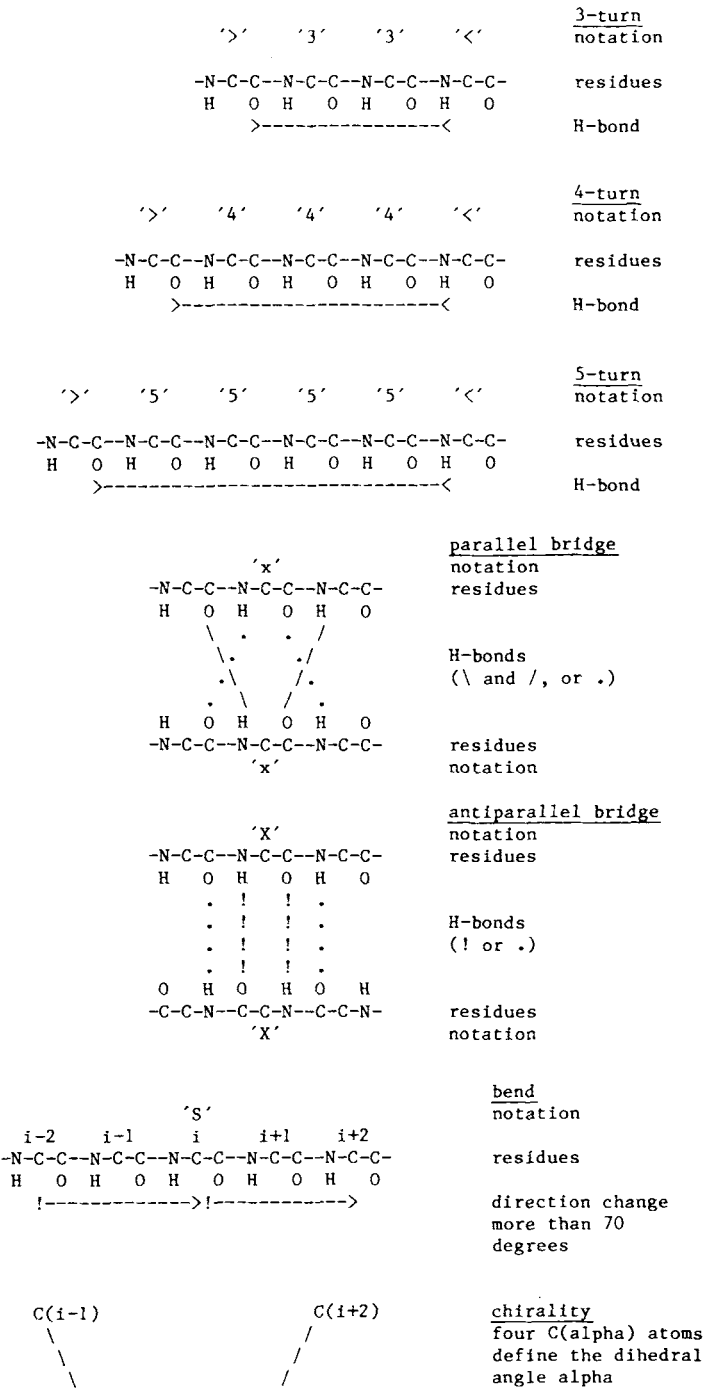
'>'    '3'    '3'    '<'    3-turn notation

-N-C-C--N-C-C--N-C-C--N-C-C-    residues
H  O  H  O  H  O  H  O
>---------------<    H-bond

'>'    '4'    '4'    '4'    '<'    4-turn notation

-N-C-C--N-C-C--N-C-C--N-C-C--N-C-C-    residues
H  O  H  O  H  O  H  O  H  O
>----------------------<    H-bond

'>'    '5'    '5'    '5'    '5'    '<'    5-turn notation

-N-C-C--N-C-C--N-C-C--N-C-C--N-C-C--N-C-C-    residues
H  O  H  O  H  O  H  O  H  O  H  O
>-----------------------------<    H-bond

parallel bridge
'x'    notation
-N-C-C--N-C-C--N-C-C-    residues
H  O  H  O  H  O
\  .  .  /
\.  ./    H-bonds
.\  /.    (\ and /, or .)
.  \  /  .
H  O  H  O  H  O
-N-C-C--N-C-C--N-C-C-    residues
'x'    notation

antiparallel bridge
'X'    notation
-N-C-C--N-C-C--N-C-C-    residues
H  O  H  O  H  O
.  !  !  .
.  !  !  .
.  !  !  .    H-bonds
.  !  !  .    (! or .)
O  H  O  H  O  H
-C-C-N--C-C-N--C-C-N-    residues
'X'    notation

bend
'S'    notation
i-2    i-1    i    i+1    i+2
-N-C-C--N-C-C--N-C-C--N-C-C--N-C-C-    residues
H  O  H  O  H  O  H  O  H  O
!------------>!------------>    direction change more than 70 degrees

C(i-1)    C(i+2)    chirality
\    /    four C(alpha) atoms
\    /    define the dihedral
\    /    angle alpha